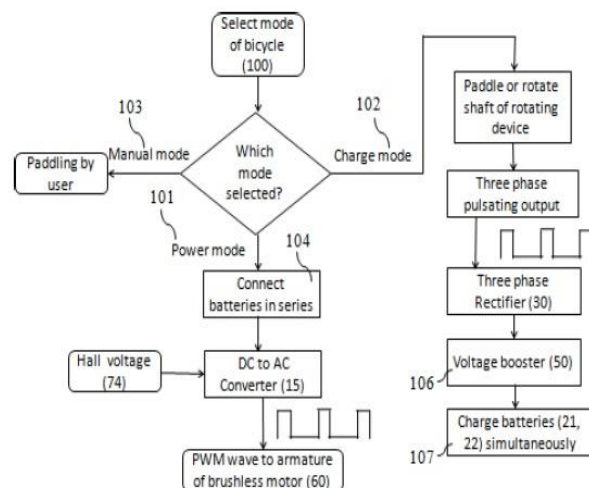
Select mode of bicycle (100)

103

Manual mode

Which mode selected?

102

Charge mode

Paddling by user

101

Power mode

104

Connect batteries in series

Hall voltage (74)

DC to AC Converter (15)

PWM wave to armature of brushless motor (60)

Paddle or rotate shaft of rotating device

Three phase pulsating output

Three phase Rectifier (30)

106

Voltage booster (50)

107

Charge batteries (21, 22) simultaneously